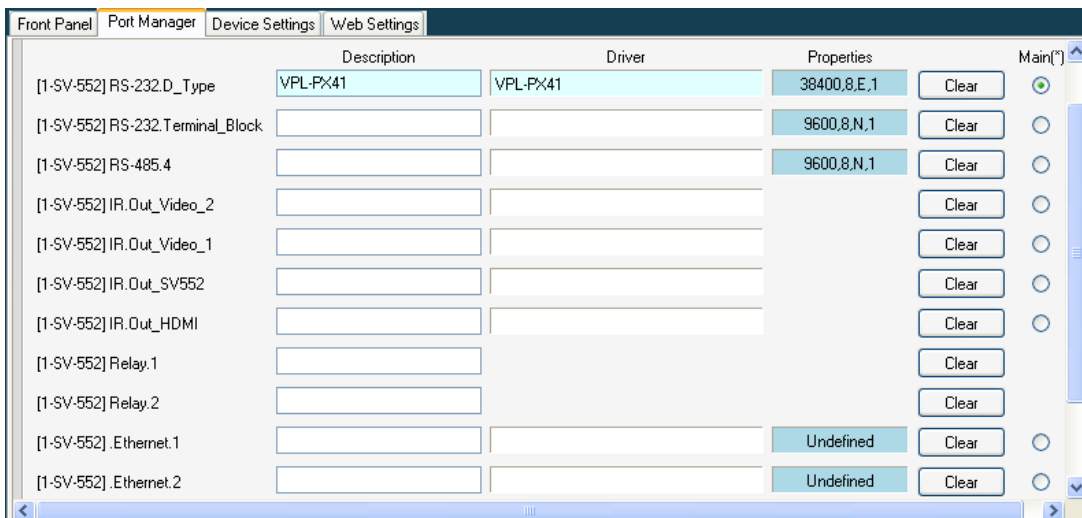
Front Panel | Port Manager | Device Settings | Web Settings

| | Description | Driver | Properties | | Main(*) |
|---|---|---|---|---|---|
| [1-SV-552] RS-232.D_Type | VPL-PX41 | VPL-PX41 | 38400,8,E,1 | Clear | |
| [1-SV-552] RS-232.Terminal_Block | | | 9600,8,N,1 | Clear | |
| [1-SV-552] RS-485.4 | | | 9600,8,N,1 | Clear | |
| [1-SV-552] IR.Out_Video_2 | | | | Clear | |
| [1-SV-552] IR.Out_Video_1 | | | | Clear | |
| [1-SV-552] IR.Out_SV552 | | | | Clear | |
| [1-SV-552] IR.Out_HDMI | | | | Clear | |
| [1-SV-552] Relay.1 | | | | Clear | |
| [1-SV-552] Relay.2 | | | | Clear | |
| [1-SV-552] .Ethernet.1 | | | Undefined | Clear | |
| [1-SV-552] .Ethernet.2 | | | Undefined | Clear | |